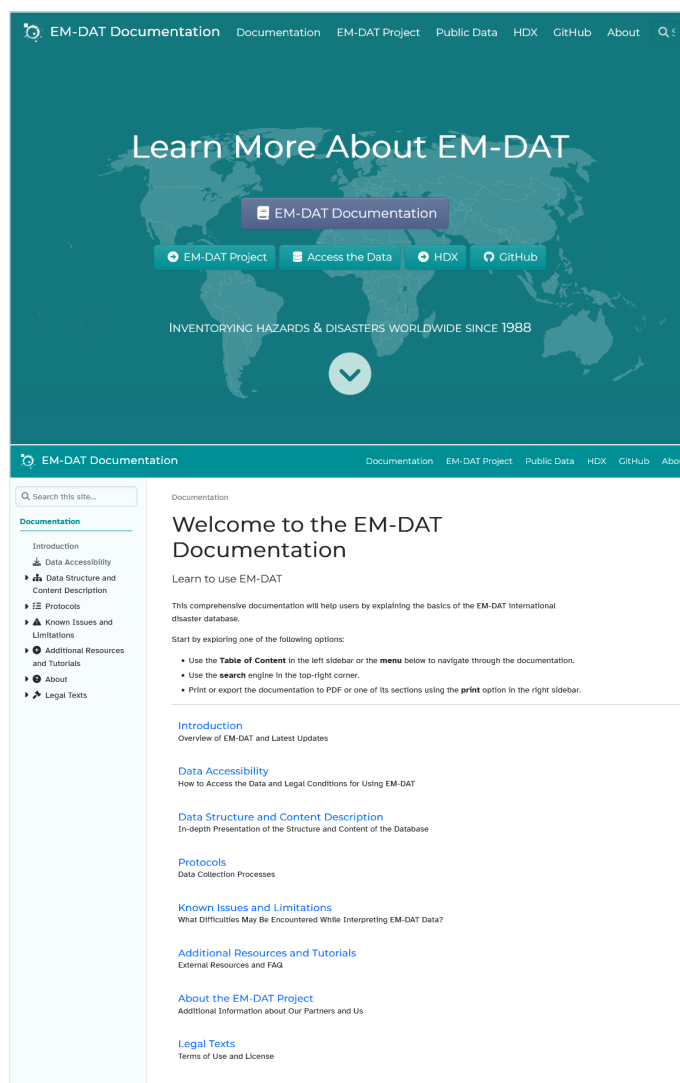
EM-DAT Documentation Documentation EM-DAT Project Public Data HDX GitHub About

Learn More About EM-DAT

EM-DAT Documentation

EM-DAT Project Access the Data HDX GitHub

INVENTORYING HAZARDS & DISASTERS WORLDWIDE SINCE 1988

EM-DAT Documentation Documentation EM-DAT Project Public Data HDX GitHub Abo

Search this site...

Documentation

Introduction
Data Accessibility
Data Structure and Content Description
Protocols
Known Issues and Limitations
Additional Resources and Tutorials
About
Legal Texts

Documentation

Welcome to the EM-DAT Documentation

Learn to use EM-DAT

This comprehensive documentation will help users by explaining the basics of the EM-DAT international disaster database.

Start by exploring one of the following options:

- Use the **Table of Content** in the left sidebar or the **menu** below to navigate through the documentation.
- Use the **search** engine in the top-right corner.
- Print or export the documentation to PDF or one of its sections using the **print** option in the right sidebar.

Introduction
Overview of EM-DAT and Latest Updates

Data Accessibility
How to Access the Data and Legal Conditions for Using EM-DAT

Data Structure and Content Description
In-depth Presentation of the Structure and Content of the Database

Protocols
Data Collection Processes

Known Issues and Limitations
What Difficulties May Be Encountered While Interpreting EM-DAT Data?

Additional Resources and Tutorials
External Resources and FAQ

About the EM-DAT Project
Additional Information about Our Partners and Us

Legal Texts
Terms of Use and License